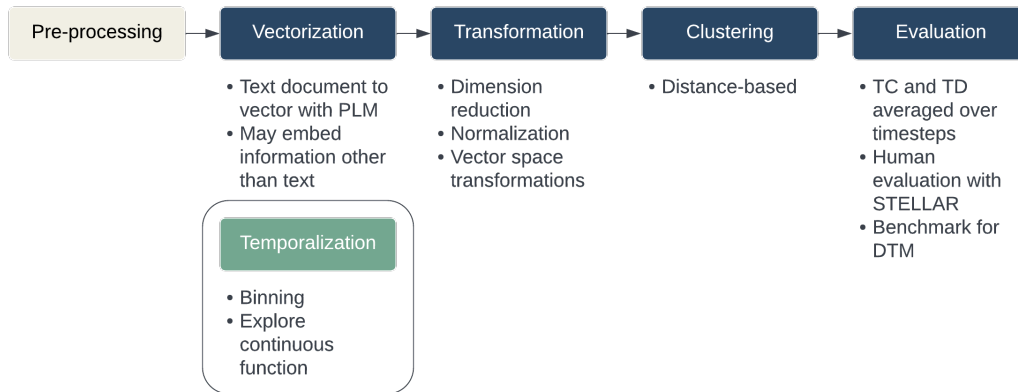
Pre-processing

Vectorization
• Text document to vector with PLM
• May embed information other than text

Temporalization
• Binning
• Explore continuous function

Transformation
• Dimension reduction
• Normalization
• Vector space transformations

Clustering
• Distance-based

Evaluation
• TC and TD averaged over timesteps
• Human evaluation with STELLAR
• Benchmark for DTM